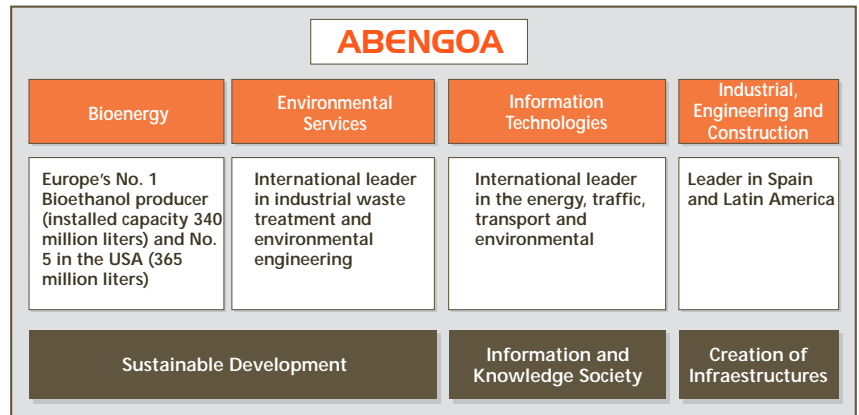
ABENGOA

Bioenergy

Environmental Services

Information Technologies

Industrial, Engineering and Construction

Europe's No. 1 Bioethanol producer (installed capacity 340 million liters) and No. 5 in the USA (365 million liters)

International leader in industrial waste treatment and environmental engineering

International leader in the energy, traffic, transport and environmental

Leader in Spain and Latin America

Sustainable Development

Information and Knowledge Society

Creation of Infraestructures